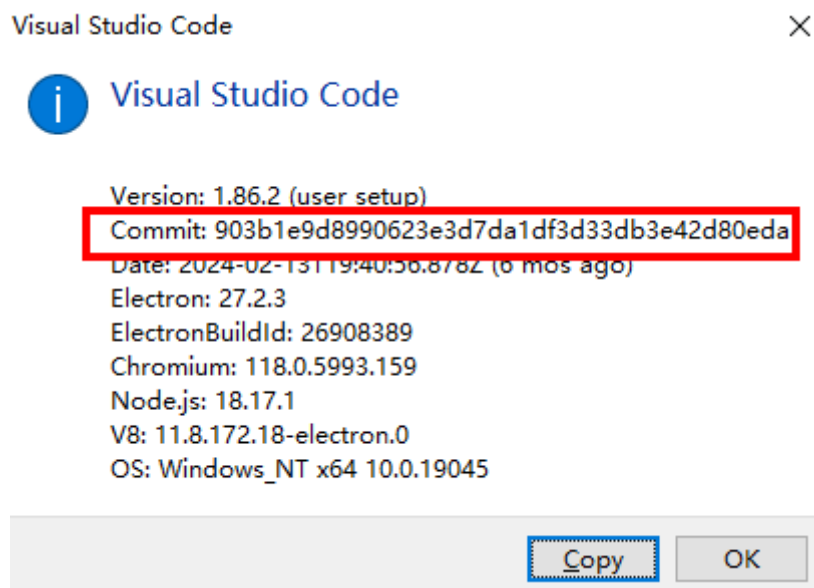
Visual Studio Code

Visual Studio Code

Version: 1.86.2 (user setup)
Commit: 903b1e9d8990623e3d7da1df3d33db3e42d80eda
Date: 2024-02-13T19:40:56.878Z (6 mos ago)
Electron: 27.2.3
ElectronBuildId: 26908389
Chromium: 118.0.5993.159
Node.js: 18.17.1
V8: 11.8.172.18-electron.0
OS: Windows_NT x64 10.0.19045

Copy OK